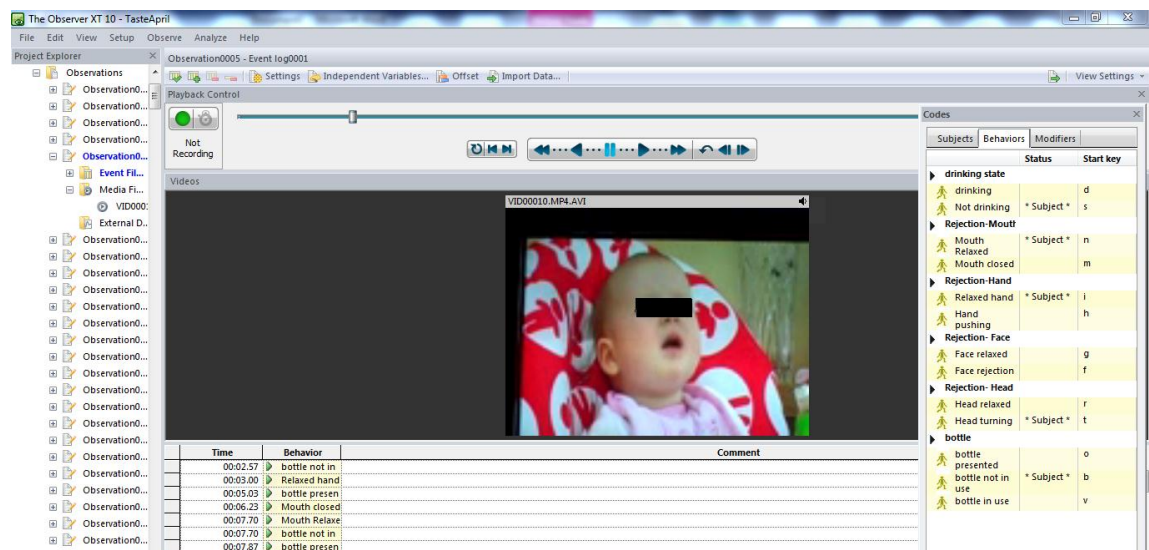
The Observer XT 10 - TasteApril

File Edit View Setup Observe Analyze Help

Project Explorer

Observations
Observation0...
Observation0...
Observation0...
Observation0...
Observation0...
Event Fil...
Media Fi...
VID000:
External D...
Observation0...
Observation0...
Observation0...
Observation0...
Observation0...
Observation0...
Observation0...
Observation0...
Observation0...
Observation0...
Observation0...
Observation0...
Observation0...
Observation0...
Observation0...
Observation0...
Observation0...
Observation0...

Observation0005 - Event log0001

Settings Independent Variables... Offset Import Data...

View Settings

Playback Control

Not Recording

Videos

VID00010.MP4.AVI

| Time | Behavior | Comment |
|---|---|---|
| 00:02.57 | bottle not in | |
| 00:03.00 | Relaxed hand | |
| 00:05.03 | bottle presen | |
| 00:06.23 | Mouth closed | |
| 00:07.70 | Mouth Relaxe | |
| 00:07.70 | bottle not in | |
| 00:07.87 | bottle presen | |

Codes

Subjects Behaviors Modifiers

| | Status | Start key |
|---|---|---|
| drinking state | | |
| drinking | | d |
| Not drinking | * Subject * | s |
| Rejection-Mouth | | |
| Mouth Relaxed | * Subject * | n |
| Mouth closed | | m |
| Rejection-Hand | | |
| Relaxed hand | * Subject * | i |
| Hand pushing | | h |
| Rejection- Face | | |
| Face relaxed | | g |
| Face rejection | | f |
| Rejection- Head | | |
| Head relaxed | | r |
| Head turning | * Subject * | t |
| bottle | | |
| bottle presented | | o |
| bottle not in use | * Subject * | b |
| bottle in use | | v |